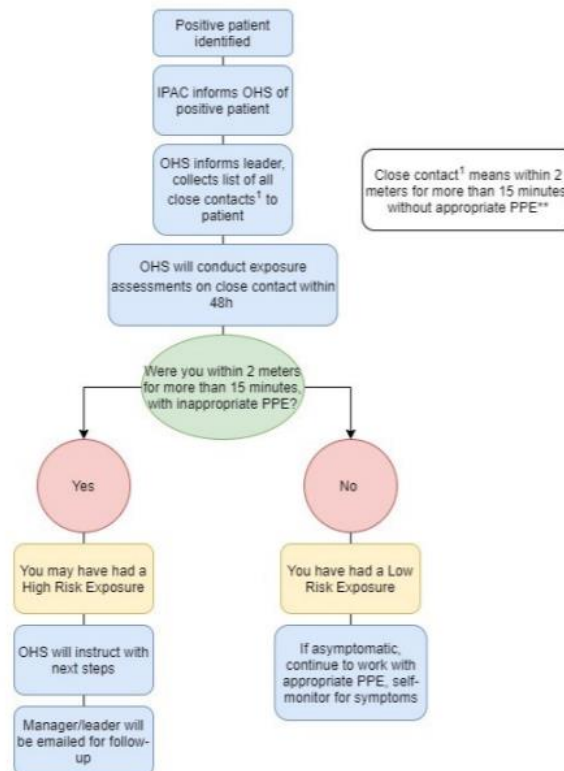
Positive patient identified

IPAC informs OHS of positive patient

OHS informs leader, collects list of all close contacts$^{\dagger}$ to patient

Close contact$^{\dagger}$ means within 2 meters for more than 15 minutes without appropriate PPE**

OHS will conduct exposure assessments on close contact within 48h

Were you within 2 meters for more than 15 minutes, with inappropriate PPE?

Yes

No

You may have had a High Risk Exposure

You have had a Low Risk Exposure

OHS will instruct with next steps

If asymptomatic, continue to work with appropriate PPE, self-monitor for symptoms

Manager/leader will be emailed for follow-up